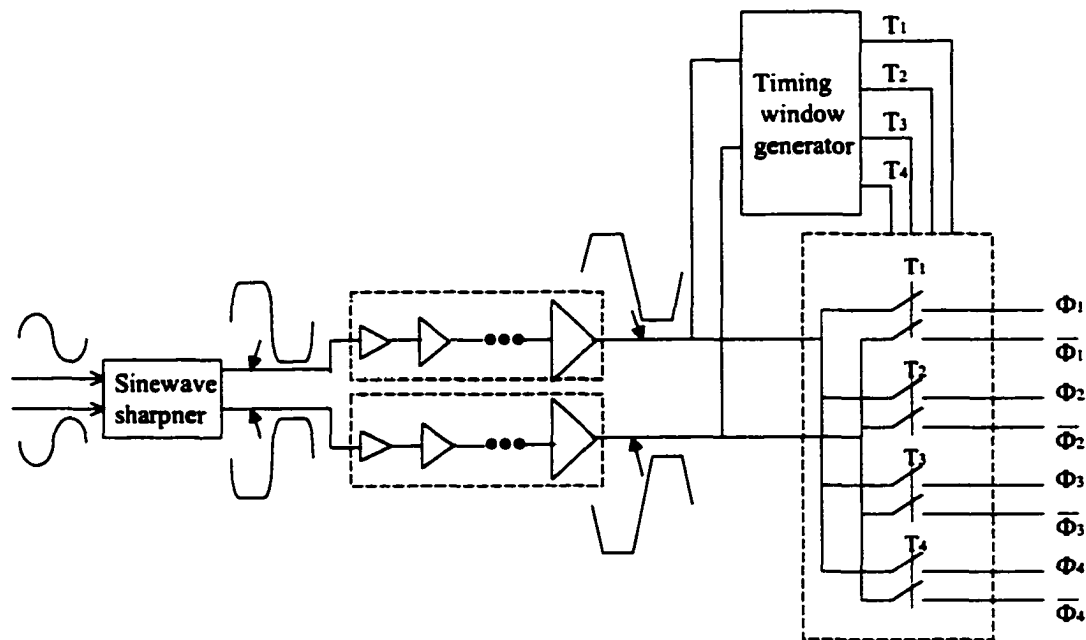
Timing window generator

$T_1$
$T_2$
$T_3$
$T_4$

Sinewave sharpner

$T_1$
$T_2$
$T_3$
$T_4$

$\Phi_1$
$\overline{\Phi_1}$
$\Phi_2$
$\overline{\Phi_2}$
$\Phi_3$
$\overline{\Phi_3}$
$\Phi_4$
$\overline{\Phi_4}$